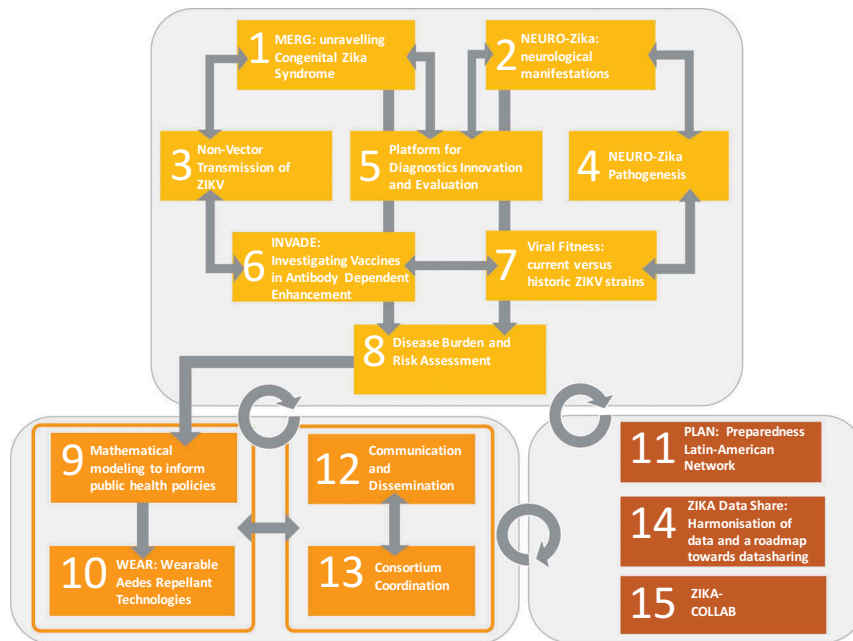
1 MERG: unravelling Congenital Zika Syndrome

2 NEURO-Zika: neurological manifestations

3 Non-Vector Transmission of ZIKV

5 Platform for Diagnostics Innovation and Evaluation

4 NEURO-Zika Pathogenesis

6 INVADE: Investigating Vaccines in Antibody Dependent Enhancement

7 Viral Fitness: current versus historic ZIKV strains

8 Disease Burden and Risk Assessment

9 Mathematical modeling to inform public health policies

10 WEAR: Wearable Aedes Repellant Technologies

12 Communication and Dissemination

13 Consortium Coordination

11 PLAN: Preparedness Latin-American Network

14 ZIKA Data Share: Harmonisation of data and a roadmap towards datasharing

15 ZIKA-COLLAB